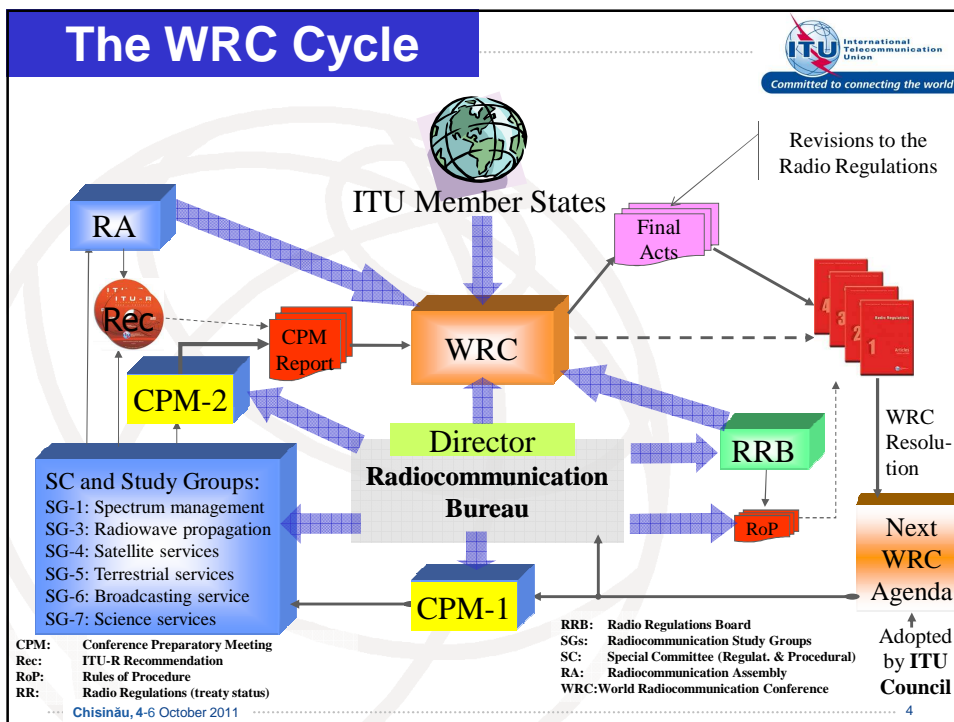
The WRC Cycle

International Telecommunication Union

Committed to connecting the world

Revisions to the Radio Regulations

ITU Member States

RA

Final Acts

ITU-R

Rec

CPM Report

WRC

Radio Regulations

4 3 2 1

CPM-2

WRC Resolution

Director

Radiocommunication Bureau

RRB

SC and Study Groups:
SG-1: Spectrum management
SG-3: Radiowave propagation
SG-4: Satellite services
SG-5: Terrestrial services
SG-6: Broadcasting service
SG-7: Science services

RoP

Next WRC Agenda

CPM-1

Adopted by ITU Council

CPM: Conference Preparatory Meeting
Rec: ITU-R Recommendation
RoP: Rules of Procedure
RR: Radio Regulations (treaty status)

RRB: Radio Regulations Board
SGs: Radiocommunication Study Groups
SC: Special Committee (Regulat. & Procedural)
RA: Radiocommunication Assembly
WRC: World Radiocommunication Conference

Chisinău, 4-6 October 2011

4